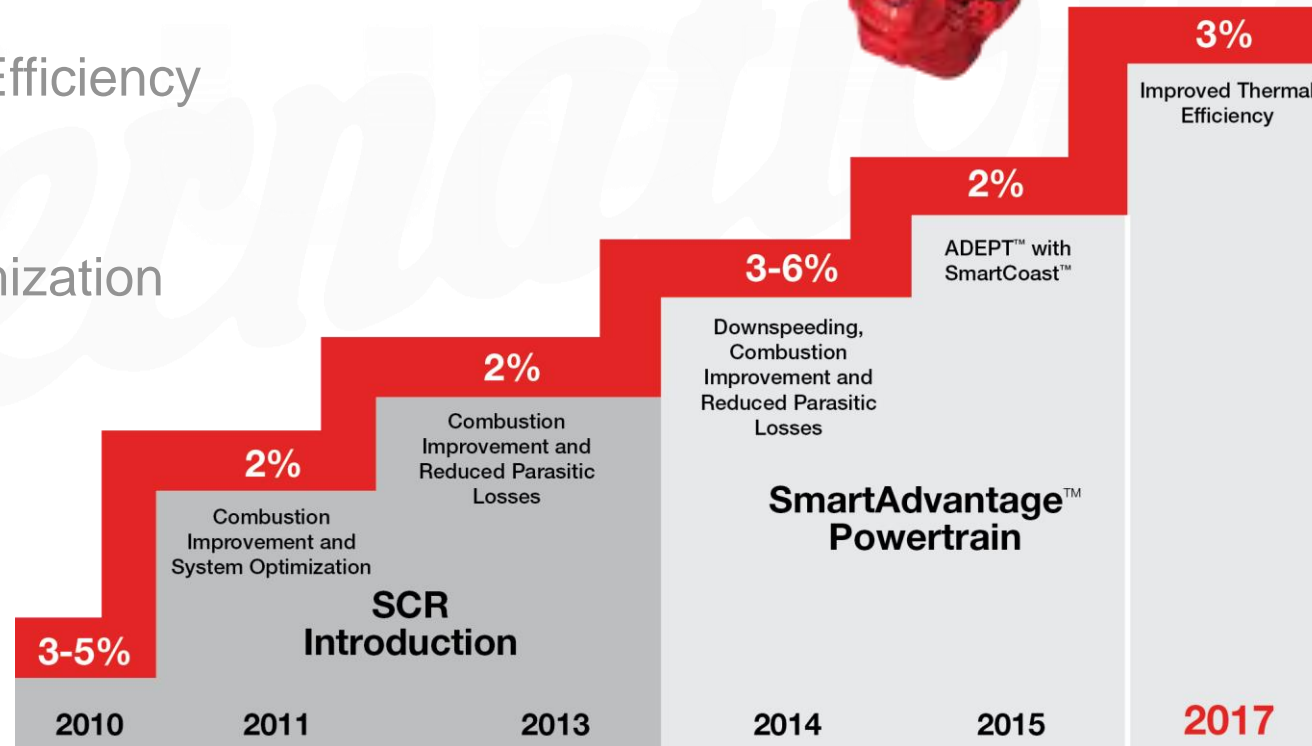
Efficiency

nization

3%

Improved Thermal Efficiency

2%

ADEPT™ with SmartCoast™

3-6%

Downspeeding, Combustion Improvement and Reduced Parasitic Losses

SmartAdvantage™ Powertrain

2%

Combustion Improvement and Reduced Parasitic Losses

2%

Combustion Improvement and System Optimization

SCR Introduction

3-5%

2010 2011 2013 2014 2015 2017